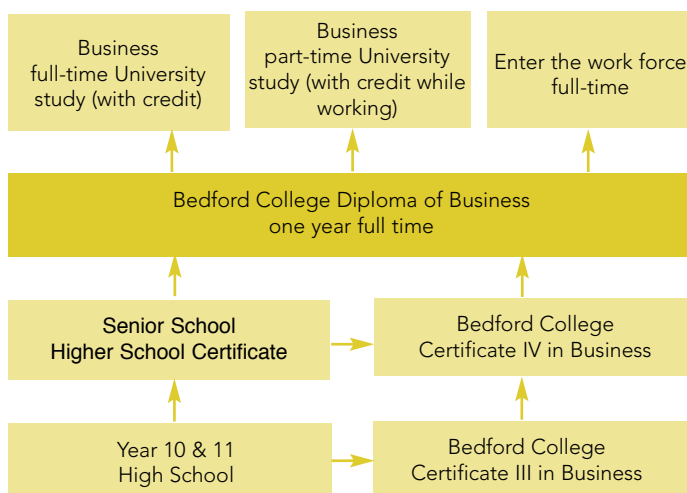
Business full-time University study (with credit)

Business part-time University study (with credit while working)

Enter the work force full-time

Bedford College Diploma of Business one year full time

Senior School Higher School Certificate

Bedford College Certificate IV in Business

Year 10 & 11 High School

Bedford College Certificate III in Business